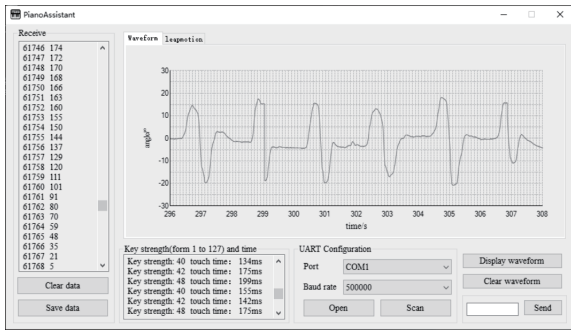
PianoAssistant

Receive

61746 174
61747 172
61748 170
61749 168
61750 166
61751 163
61752 160
61753 155
61754 150
61755 144
61756 137
61757 129
61758 120
61759 111
61760 101
61761 91
61762 80
61763 70
61764 59
61765 48
61766 35
61767 21
61768 5

Clear data

Save data

Waveform | legmotion

30
20
10
0
-10
-20
-30

angle/°

296 297 298 299 300 301 302 303 304 305 306 307 308

time/s

Key strength(form 1 to 127) and time

Key strength: 40 touch time: 134ms
Key strength: 42 touch time: 175ms
Key strength: 48 touch time: 199ms
Key strength: 40 touch time: 155ms
Key strength: 42 touch time: 142ms
Key strength: 48 touch time: 175ms

UART Configuration

Port COM1

Baud rate 500000

Open

Scan

Display waveform

Clear waveform

Send